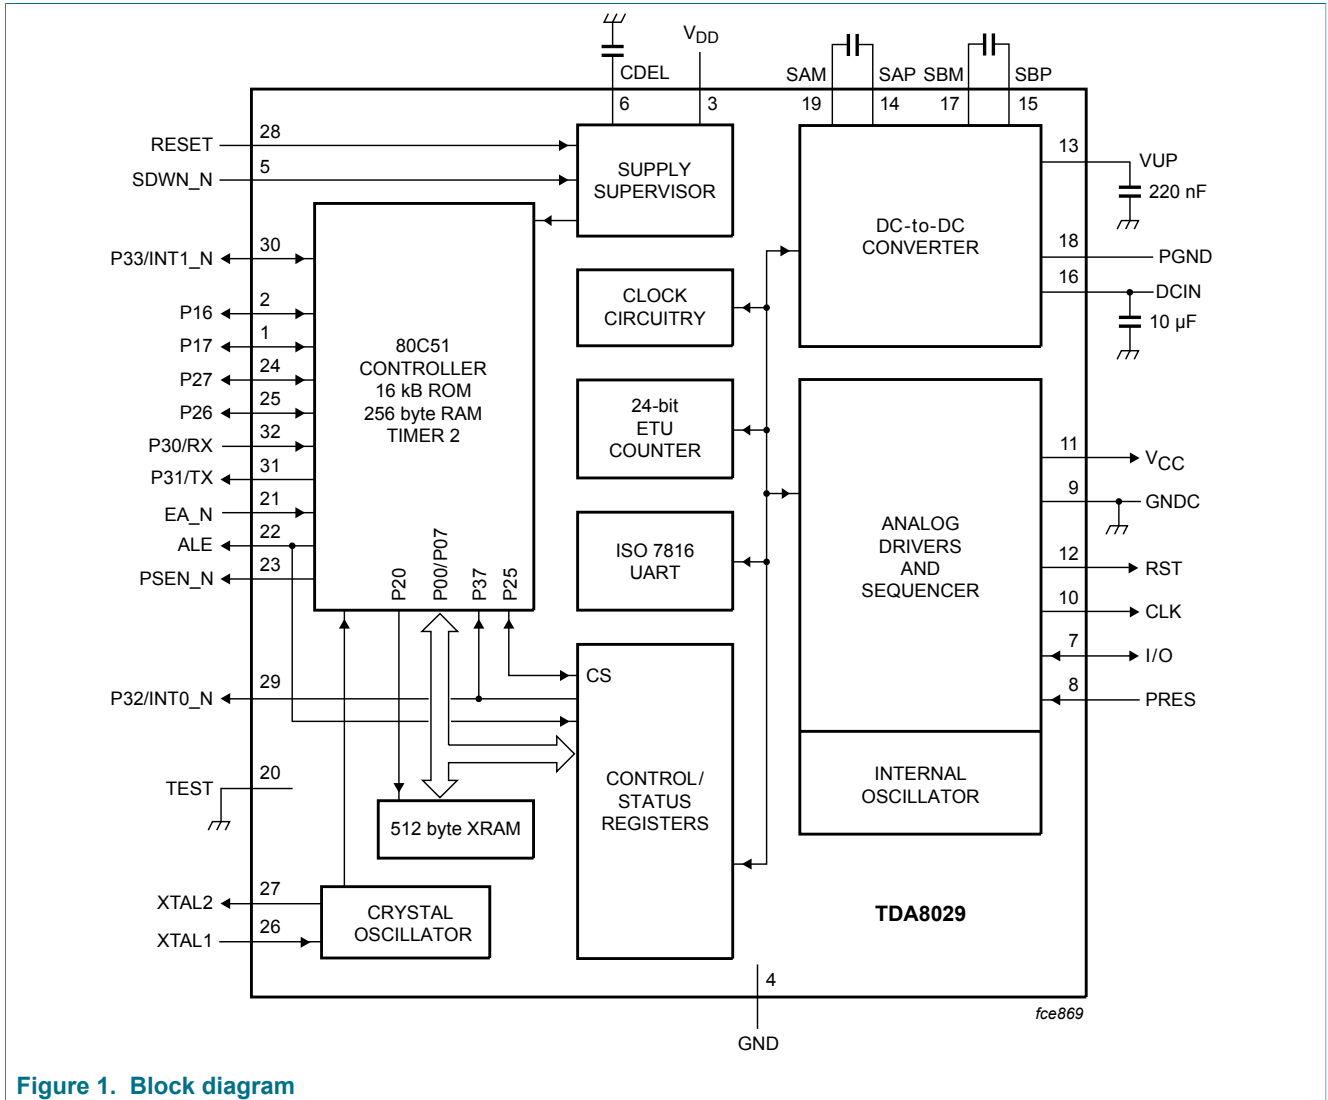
CDEL
$V_{DD}$
SAM
SAP SBM
SBP
6
3
19
14
17
15
RESET
28
SDWN_N
5
SUPPLY SUPERVISOR
DC-to-DC CONVERTER
13
VUP
220 nF
18
PGND
16
DCIN
10 μF
P33/INT1_N
30
P16
2
P17
1
P27
24
P26
25
P30/RX
32
P31/TX
31
EA_N
21
ALE
22
PSEN_N
23
80C51 CONTROLLER 16 kB ROM 256 byte RAM TIMER 2
CLOCK CIRCUITRY
24-bit ETU COUNTER
ISO 7816 UART
ANALOG DRIVERS AND SEQUENCER
11
$V_{CC}$
9
GNDC
12
RST
10
CLK
7
I/O
8
PRES
P20
P00/P07
P37
P25
CS
P32/INT0_N
29
TEST
20
CONTROL/ STATUS REGISTERS
512 byte XRAM
INTERNAL OSCILLATOR
XTAL2
27
XTAL1
26
CRYSTAL OSCILLATOR
TDA8029
4
GND
fce869
Figure 1. Block diagram